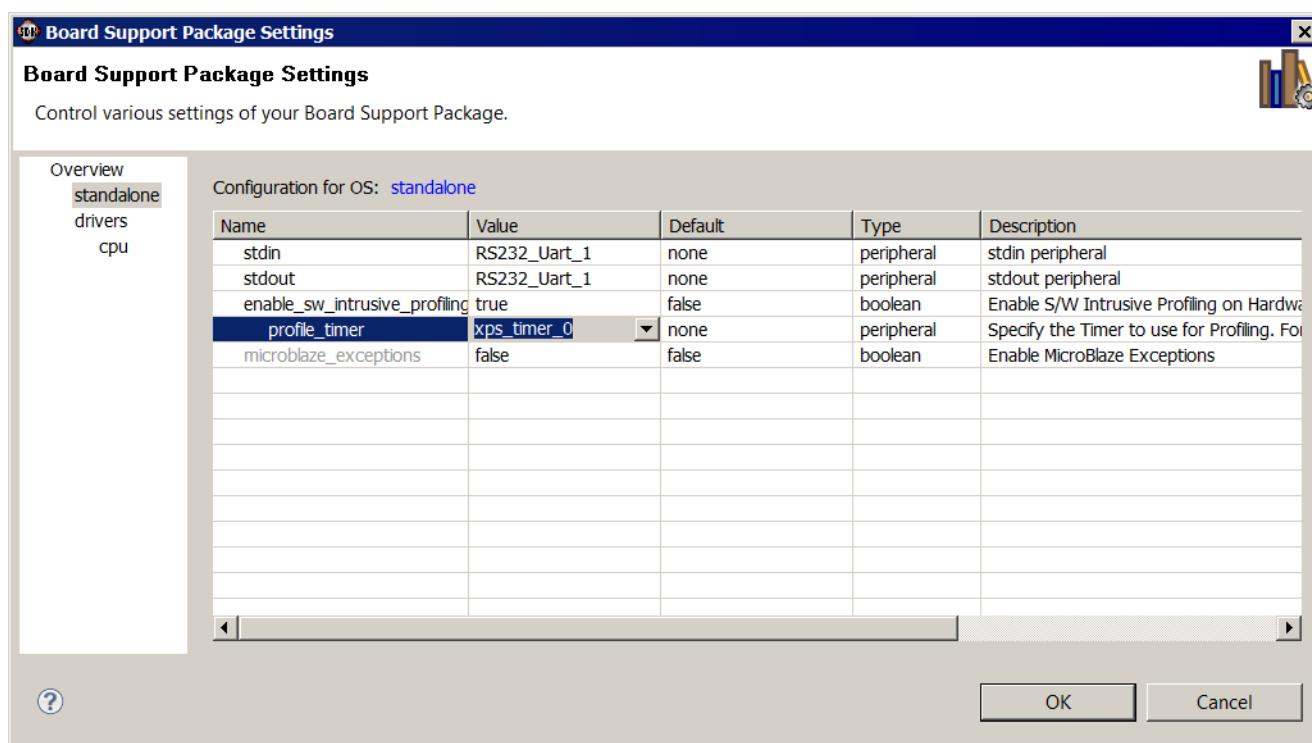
SDK Board Support Package Settings

Board Support Package Settings

Control various settings of your Board Support Package.

Overview
standalone
drivers
cpu

Configuration for OS: standalone

| Name | Value | Default | Type | Description |
|---|---|---|---|---|
| stdin | RS232_Uart_1 | none | peripheral | stdin peripheral |
| stdout | RS232_Uart_1 | none | peripheral | stdout peripheral |
| enable_sw_intrusive_profiling | true | false | boolean | Enable S/W Intrusive Profiling on Hardwa |
| profile_timer | xps_timer_0 | none | peripheral | Specify the Timer to use for Profiling. Fo |
| microblaze_exceptions | false | false | boolean | Enable MicroBlaze Exceptions |

?

OK

Cancel